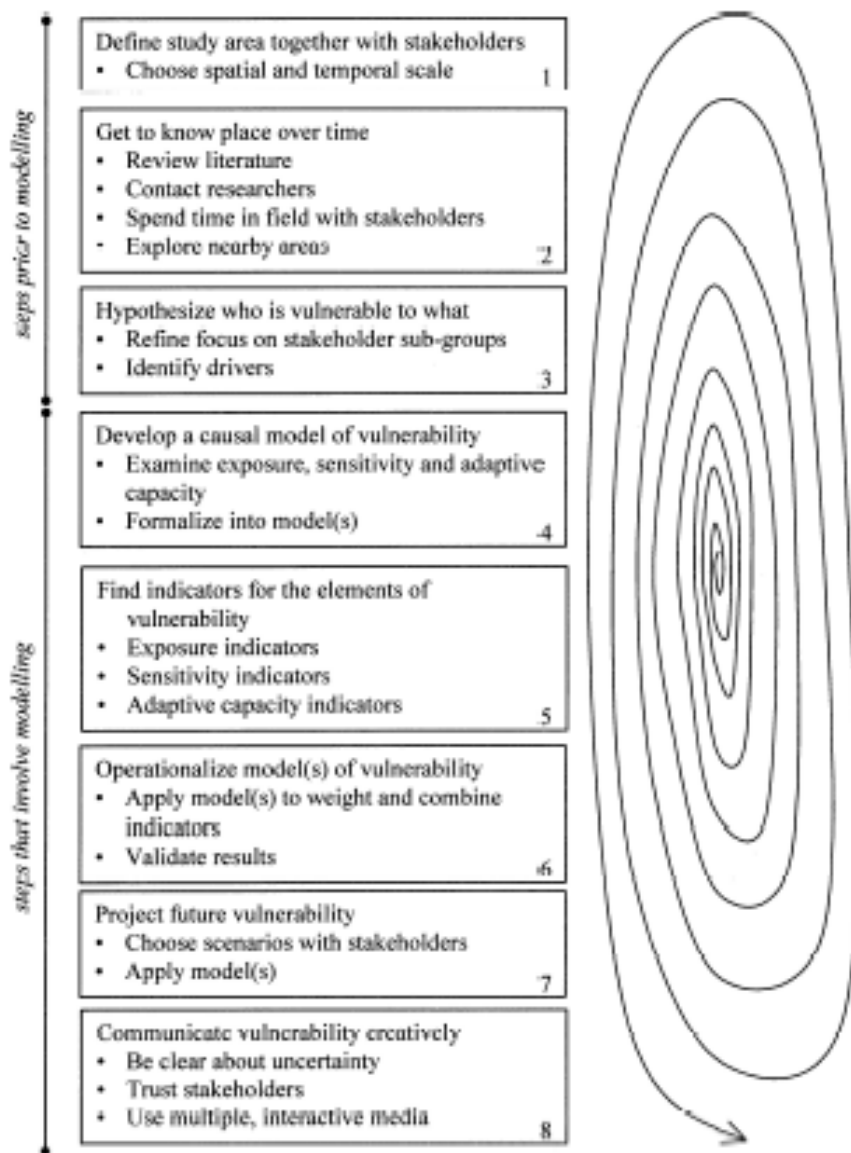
steps prior to modelling

steps that involve modelling

Define study area together with stakeholders
• Choose spatial and temporal scale
1

Get to know place over time
• Review literature
• Contact researchers
• Spend time in field with stakeholders
• Explore nearby areas
2

Hypothesize who is vulnerable to what
• Refine focus on stakeholder sub-groups
• Identify drivers
3

Develop a causal model of vulnerability
• Examine exposure, sensitivity and adaptive capacity
• Formalize into model(s)
4

Find indicators for the elements of vulnerability
• Exposure indicators
• Sensitivity indicators
• Adaptive capacity indicators
5

Operationalize model(s) of vulnerability
• Apply model(s) to weight and combine indicators
• Validate results
6

Project future vulnerability
• Choose scenarios with stakeholders
• Apply model(s)
7

Communicate vulnerability creatively
• Be clear about uncertainty
• Trust stakeholders
• Use multiple, interactive media
8